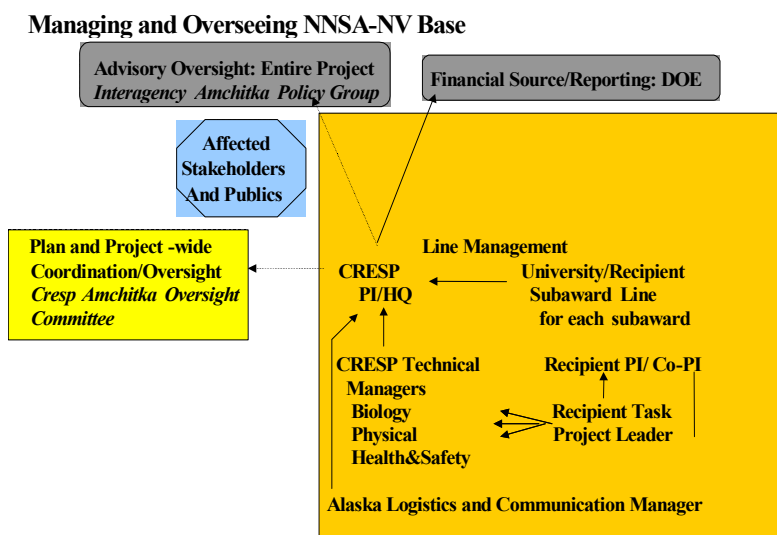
Managing and Overseeing NNSA-NV Base

Advisory Oversight: Entire Project
*Interagency Amchitka Policy Group*

Financial Source/Reporting: DOE

Affected Stakeholders And Publics

Plan and Project -wide Coordination/Oversight
*Cresp Amchitka Oversight Committee*

Line Management

CRESP PI/HQ

University/Recipient Subaward Line for each subaward

CRESP Technical Managers
Biology
Physical
Health&Safety

Recipient PI/ Co-PI

Recipient Task Project Leader

Alaska Logistics and Communication Manager